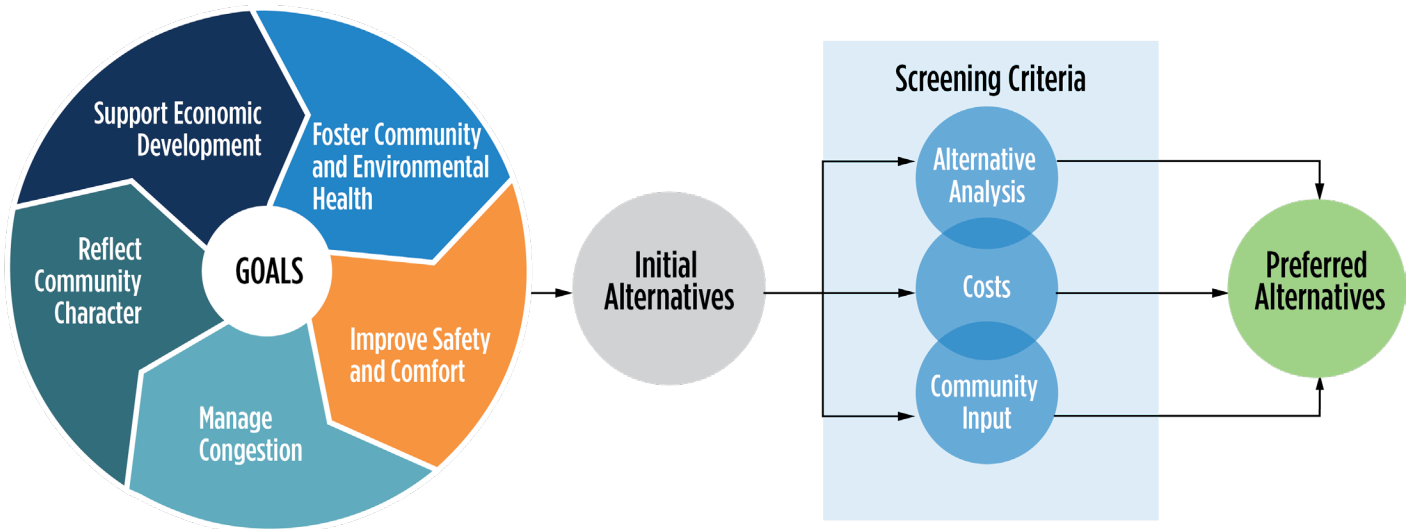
Support Economic Development

Foster Community and Environmental Health

Reflect Community Character

GOALS

Improve Safety and Comfort

Manage Congestion

Initial Alternatives

Screening Criteria

Alternative Analysis

Costs

Community Input

Preferred Alternatives